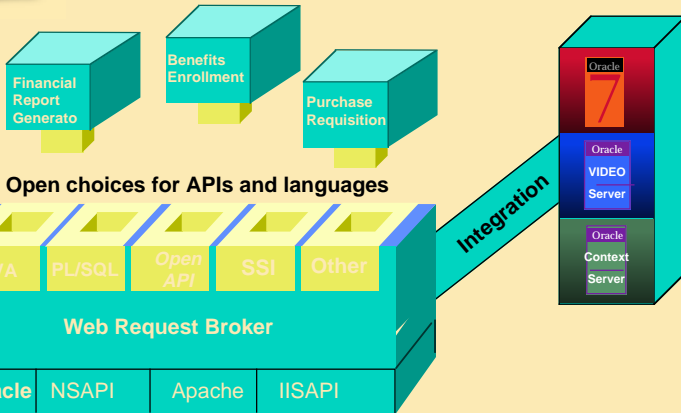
Financial Report Generato

Benefits Enrollment

Purchase Requisition

Open choices for APIs and languages

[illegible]A PL/SQL Open API SSI Other

Web Request Broker

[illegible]acle NSAPI Apache IISAPI

Integration

Oracle 7

Oracle VIDEO Server

Oracle Context Server